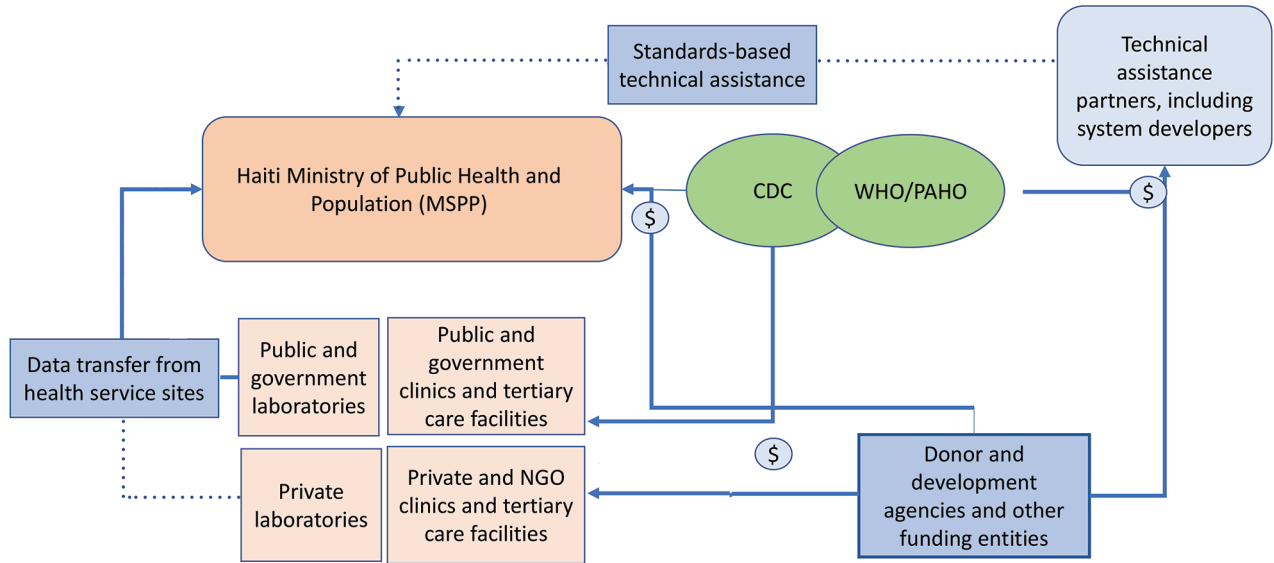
Standards-based technical assistance

Technical assistance partners, including system developers

Haiti Ministry of Public Health and Population (MSPP)

CDC

WHO/PAHO

$

$

Data transfer from health service sites

Public and government laboratories

Public and government clinics and tertiary care facilities

$

Private laboratories

Private and NGO clinics and tertiary care facilities

Donor and development agencies and other funding entities